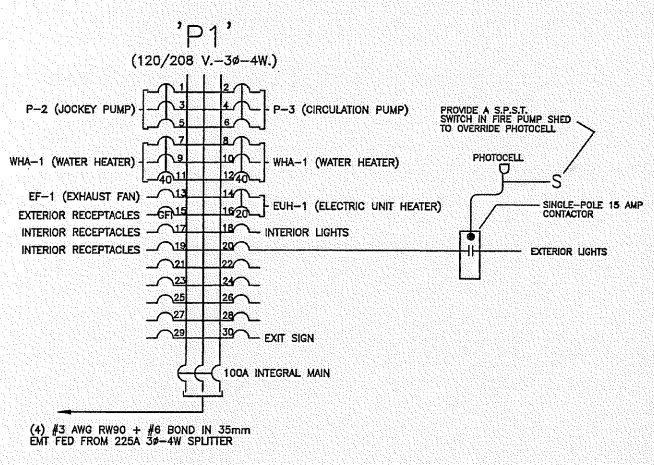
'P1'

(120/208 V.-3ø-4W.)

1 2
P-2 (JOCKEY PUMP) 3 4 P-3 (CIRCULATION PUMP)
5 6
7 8
WHA-1 (WATER HEATER) 9 10 WHA-1 (WATER HEATER)
40 11 12 40
EF-1 (EXHAUST FAN) 13 14
EXTERIOR RECEPTACLES GFI 15 16 20 EUH-1 (ELECTRIC UNIT HEATER)
INTERIOR RECEPTACLES 17 18 INTERIOR LIGHTS
INTERIOR RECEPTACLES 19 20
21 22
23 24
25 26
27 28
29 30 EXIT SIGN

100A INTEGRAL MAIN

(4) #3 AWG RW90 + #6 BOND IN 35mm EMT FED FROM 225A 3ø-4W SPLITTER

PROVIDE A S.P.S.T. SWITCH IN FIRE PUMP SHED TO OVERRIDE PHOTOCELL

PHOTOCELL

S

SINGLE-POLE 15 AMP CONTACTOR

EXTERIOR LIGHTS